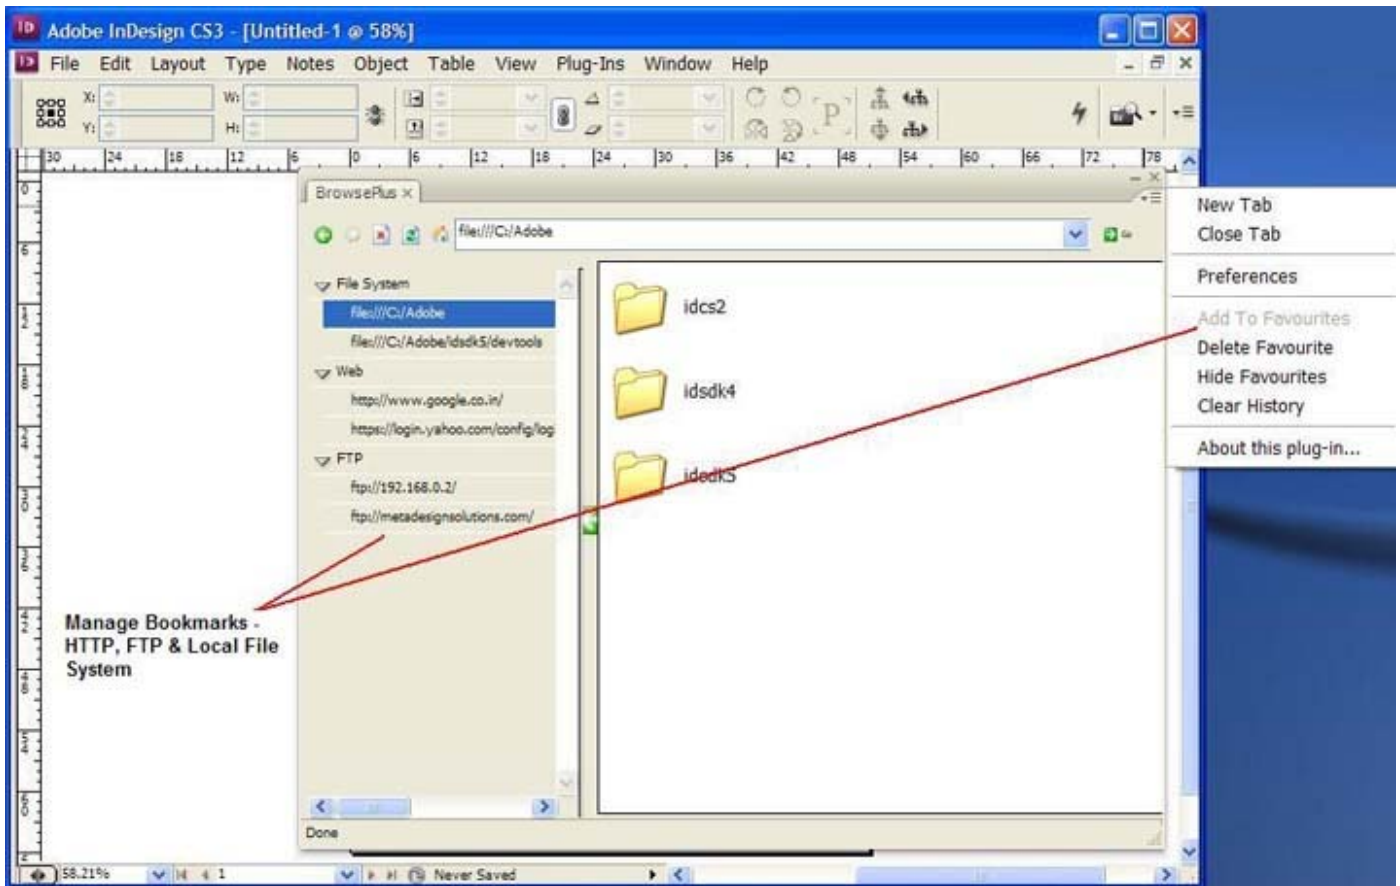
Adobe InDesign CS3 - [Untitled-1 @ 58%]

File Edit Layout Type Notes Object Table View Plug-Ins Window Help

X:
Y:
W:
H:

30 24 18 12 6 0 6 12 18 24 30 36 42 48 54 60 66 72 78

BrowsePlus ×

file:///C:/Adobe

File System
file:///C:/Adobe
file:///C:/Adobe/idsdk5/devtools
Web
http://www.google.co.in/
https://login.yahoo.com/config/log
FTP
ftp://192.168.0.2/
ftp://metadesignsolutions.com/

idcs2
idsdk4
idsdk5

Done

New Tab
Close Tab
Preferences
Add To Favourites
Delete Favourite
Hide Favourites
Clear History
About this plug-in...

Manage Bookmarks - HTTP, FTP & Local File System

58.21%
1
Never Saved